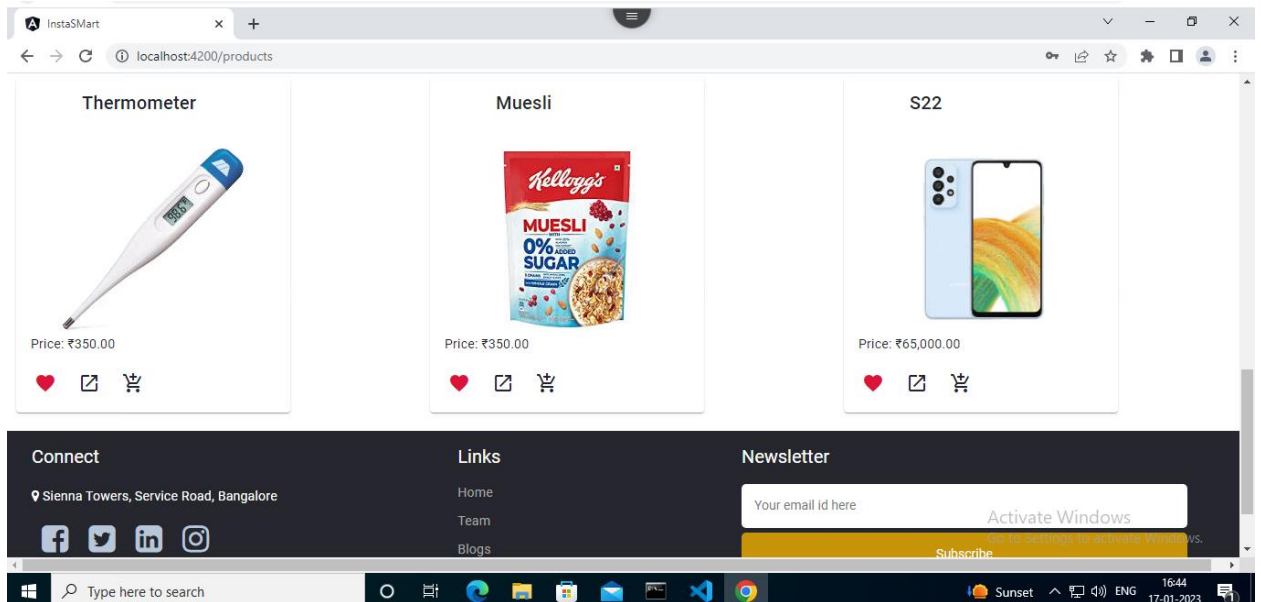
InstaSMart
localhost:4200/products

Thermometer
98.6
Price: ₹350.00

Muesli
Kellogg's
MUESLI WITH 0% ADDED SUGAR
Price: ₹350.00

S22
Price: ₹65,000.00

Connect
Sienna Towers, Service Road, Bangalore

Links
Home
Team
Blogs

Newsletter
Your email id here
Subscribe

Activate Windows
Go to Settings to activate Windows.

Type here to search
Sunset
ENG
16:44
17-01-2023